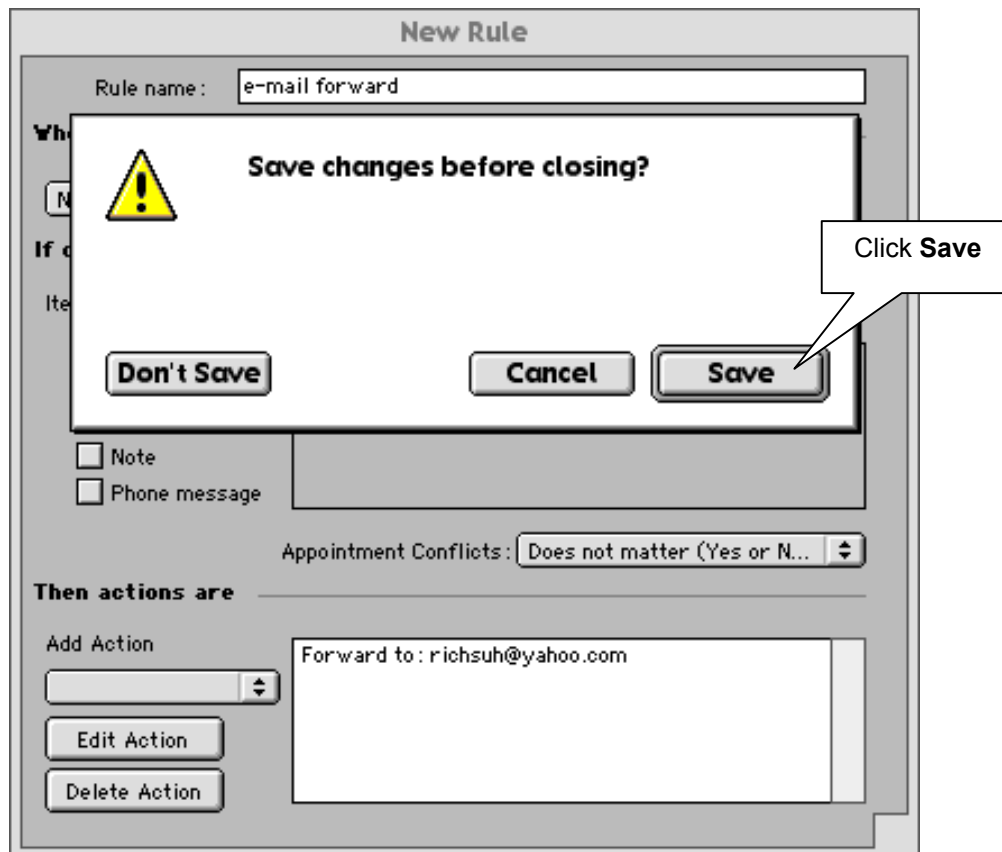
New Rule

Rule name: e-mail forward

Wh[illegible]

N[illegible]

If c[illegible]

Ite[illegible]

Save changes before closing?

Click **Save**

Don't Save

Cancel

Save

Note

Phone message

Appointment Conflicts: Does not matter (Yes or N...

Then actions are

Add Action

Forward to: richsuh@yahoo.com

Edit Action

Delete Action